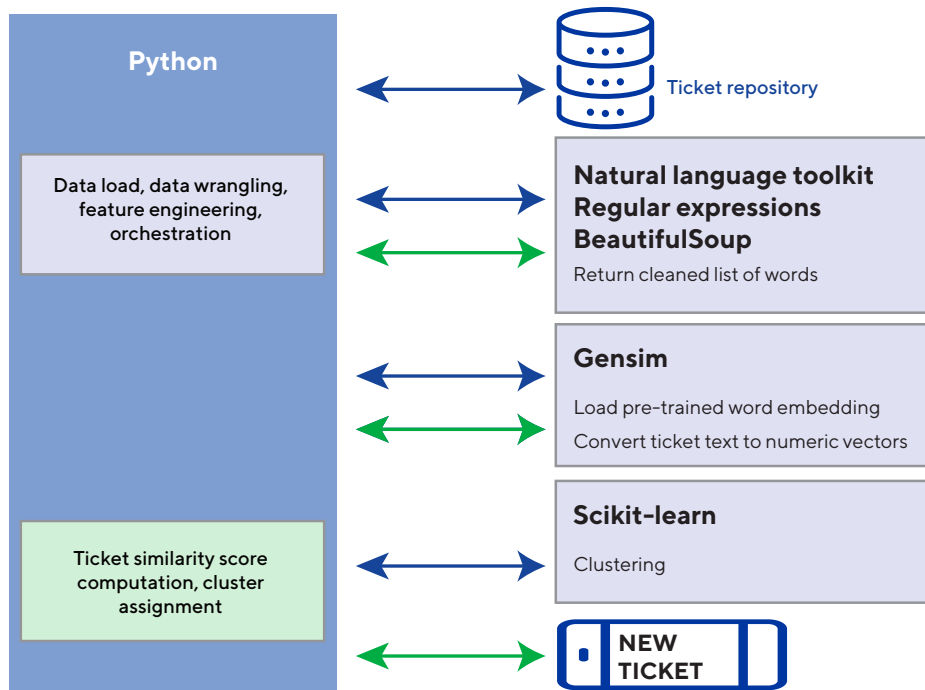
Python

Ticket repository

Data load, data wrangling, feature engineering, orchestration

Natural language toolkit
Regular expressions
BeautifulSoup

Return cleaned list of words

Gensim

Load pre-trained word embedding

Convert ticket text to numeric vectors

Scikit-learn

Clustering

Ticket similarity score computation, cluster assignment

NEW TICKET